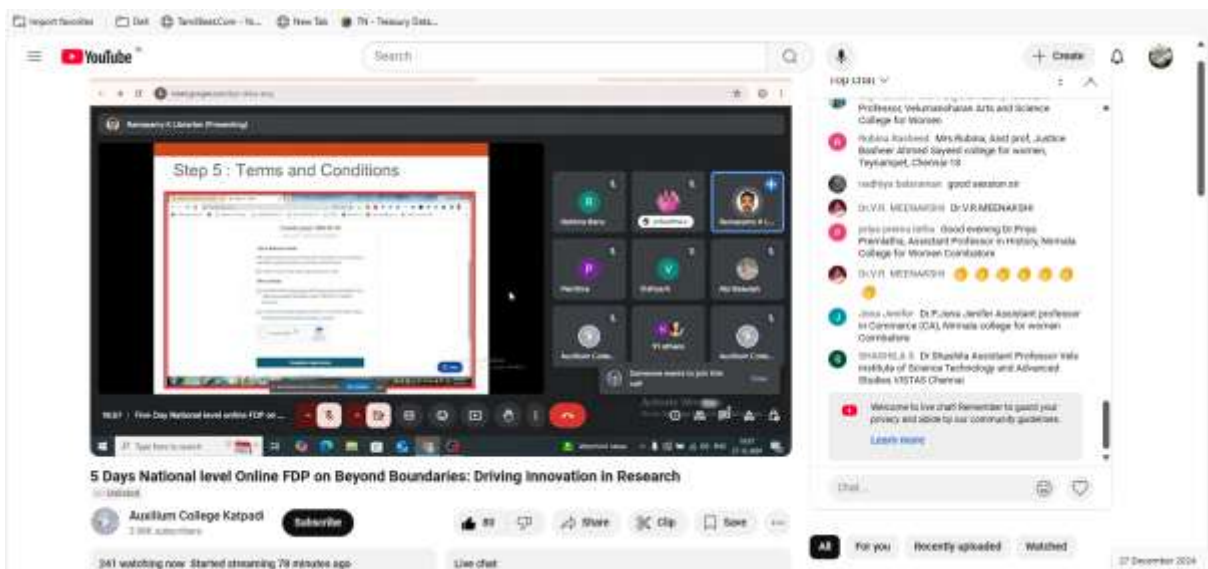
Import favorites Dell TamilBeatCom - Yo... New Tab TN - Treasury Data...

YouTube

Search

+ Create

Top chat

Professor, Velumanoharan Arts and Science College for Women

Rubina Rasheed Mrs Rubina, Asst prof, Justice Basheer Ahmed Sayeed college for women, Teynampet, Chennai 18

radhiya balaraman good session sir

Dr.V.R. MEENAKSHI Dr.V.R.MEENAKSHI

priya prema latha Good evening Dr.Priya Premlatha, Assistant Professor in History, Nirmala College for Women Coimbatore

Dr.V.R. MEENAKSHI

Jona Jenifer Dr.P.Jona Jenifer Assistant professor in Commerce (CA), Nirmala college for women Coimbatore

SHASHILA S Dr.Shashila Assistant Professor Vels Institute of Science Technology and Advanced Studies VISTAS Chennai

Welcome to live chat! Remember to guard your privacy and abide by our community guidelines.

Learn more

Chat...

Ramasamy K (Librarian (Presenting)

Step 5 : Terms and Conditions

Someone wants to join this call

5 Days National level Online FDP on Beyond Boundaries: Driving Innovation in Research

Unlisted

Auxilium College Katpadi

2.99K subscribers

Subscribe

80

Share

Clip

Save

241 watching now Started streaming 79 minutes ago

Live chat

All

For you

Recently uploaded

Watched

27 December 2024